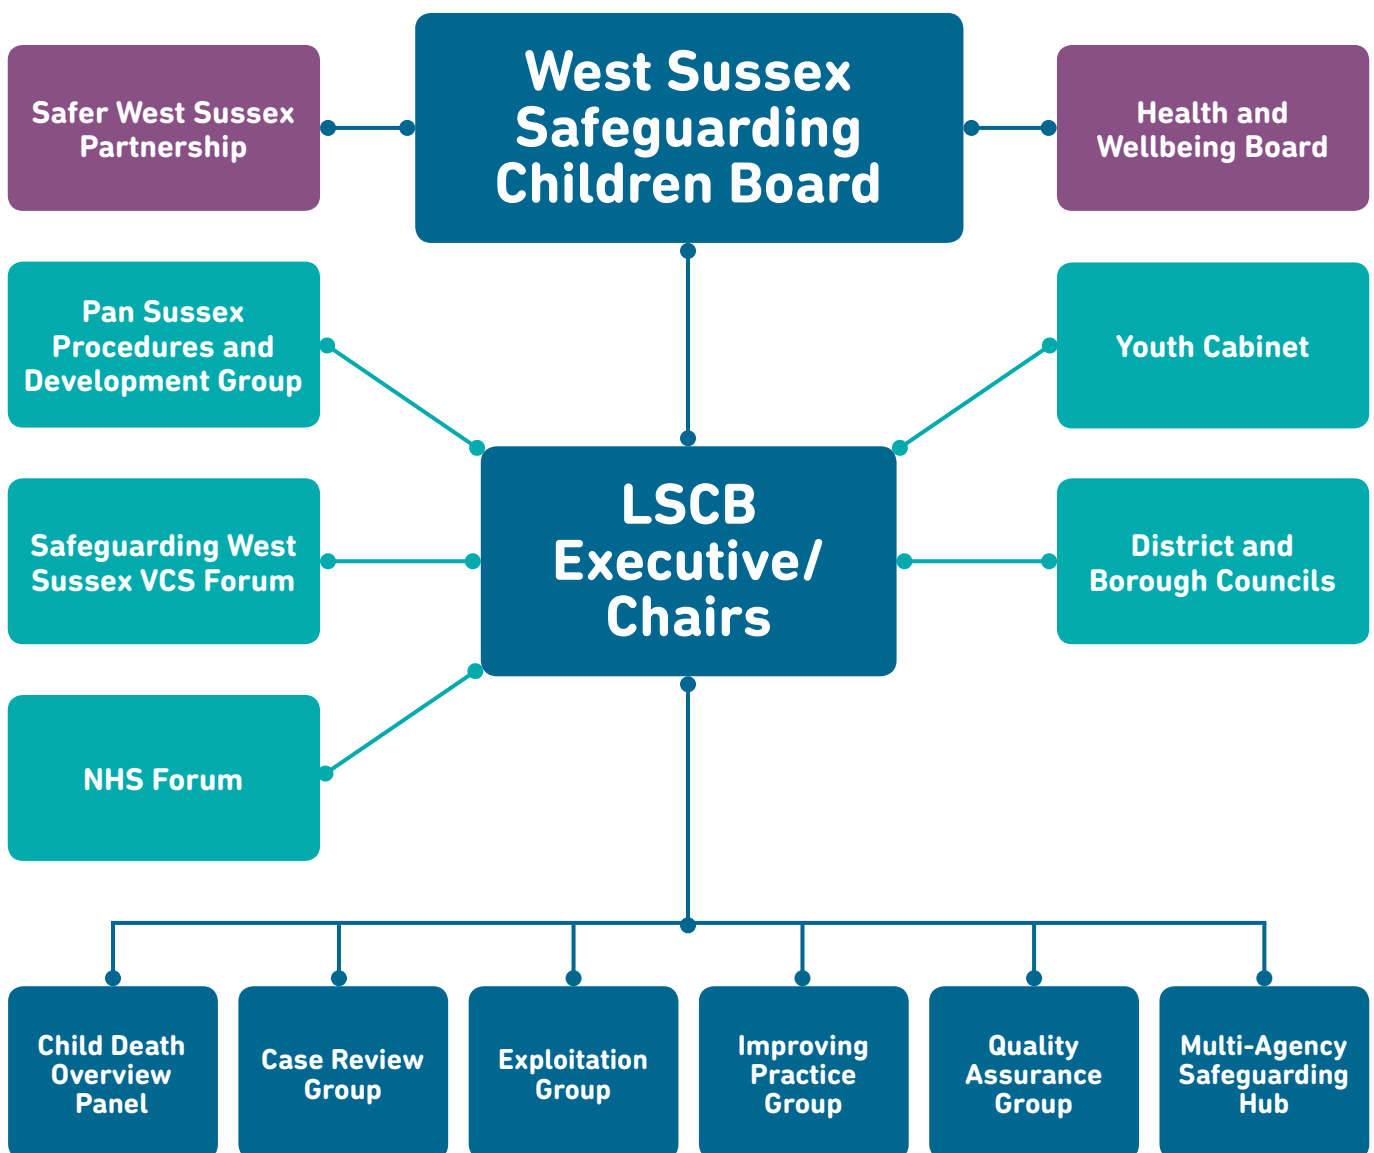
Safer West Sussex Partnership

West Sussex Safeguarding Children Board

Health and Wellbeing Board

Pan Sussex Procedures and Development Group

Youth Cabinet

LSCB Executive/ Chairs

Safeguarding West Sussex VCS Forum

District and Borough Councils

NHS Forum

Child Death Overview Panel

Case Review Group

Exploitation Group

Improving Practice Group

Quality Assurance Group

Multi-Agency Safeguarding Hub